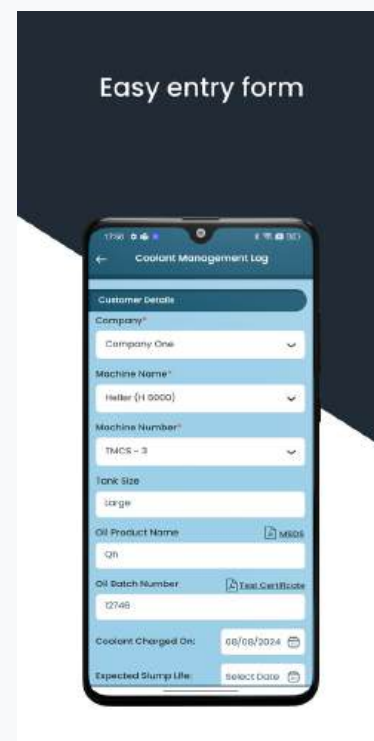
Easy entry form

17:50

Coolant Management Log

Customer Details

Company*

Company One

Machine Name*

Heller (H 5000)

Machine Number*

TMCS - 3

Tank Size

Large

Oil Product Name

MSDS

Qh

Oil Batch Number

Test Certificate

12748

Coolant Charged On:

08/08/2024

Expected Slump Life:

Select Date